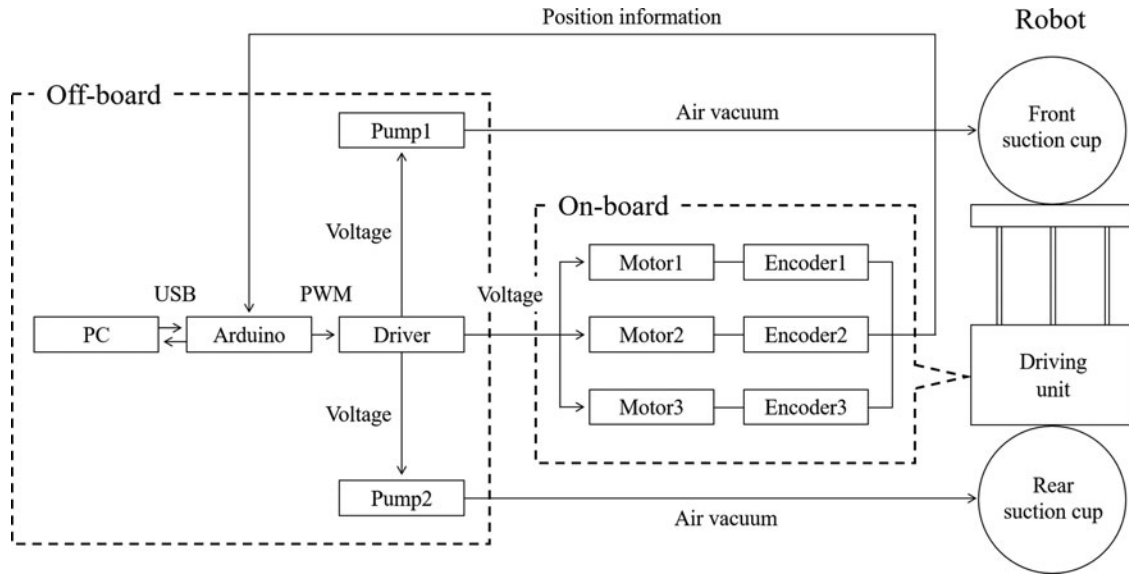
Position information

Robot

Off-board

Pump1

Air vacuum

Front suction cup

On-board

Voltage

USB

PWM

Voltage

Motor1

Encoder1

PC

Arduino

Driver

Motor2

Encoder2

Driving unit

Voltage

Motor3

Encoder3

Pump2

Air vacuum

Rear suction cup